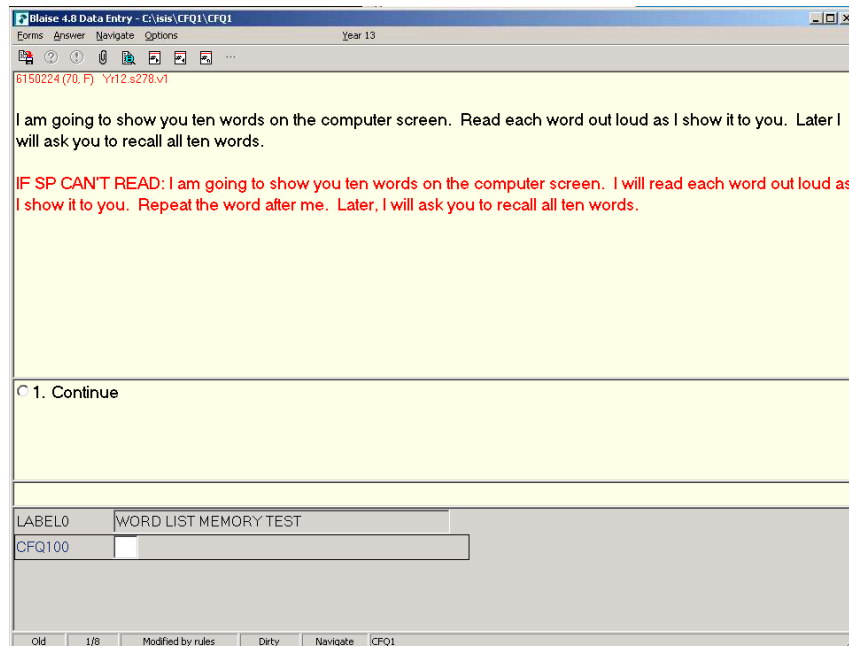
Blaise 4.8 Data Entry - C:\isis\CFQ1\CFQ1

Forms Answer Navigate Options Year 13

6150224 (70, F) Yr12.s278.v1

I am going to show you ten words on the computer screen. Read each word out loud as I show it to you. Later I will ask you to recall all ten words.

IF SP CAN'T READ: I am going to show you ten words on the computer screen. I will read each word out loud as I show it to you. Repeat the word after me. Later, I will ask you to recall all ten words.

1. Continue

| LABEL0 | WORD LIST MEMORY TEST |
|---|---|
| CFQ100 | |

Old 1/8 Modified by rules Dirty Navigate CFQ1